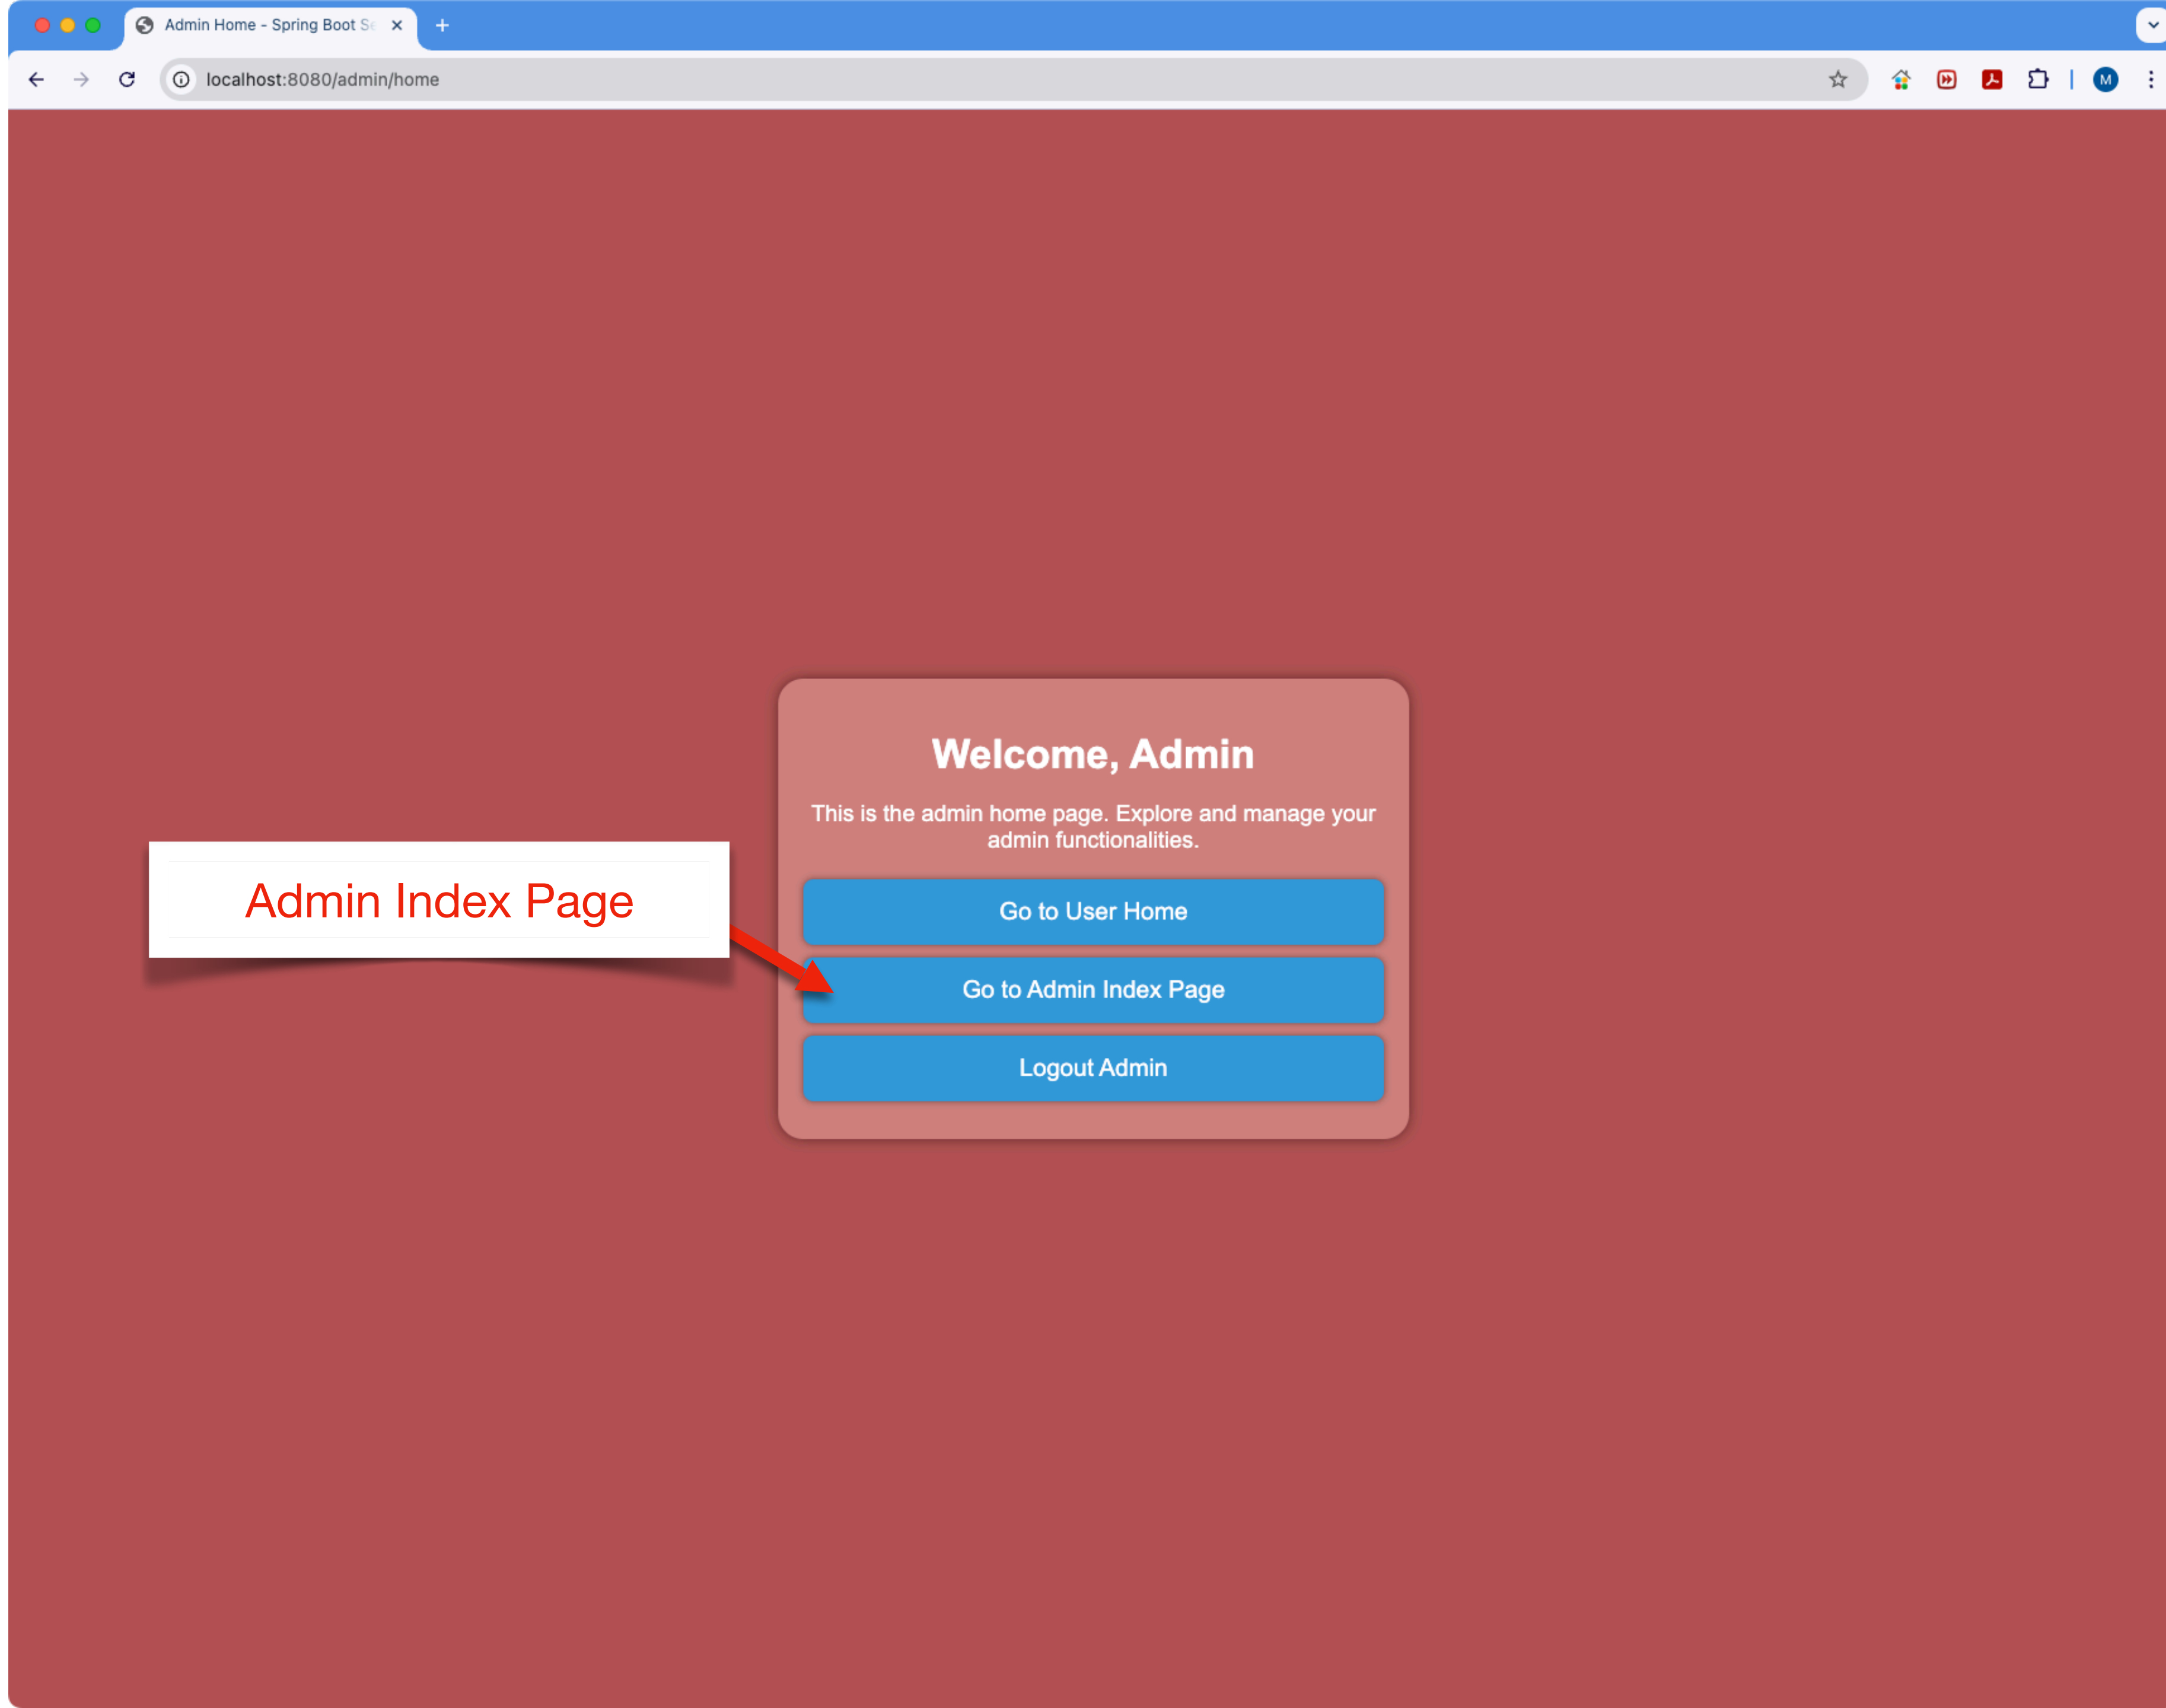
Admin Home - Spring Boot S

localhost:8080/admin/home

M

Welcome, Admin

This is the admin home page. Explore and manage your admin functionalities.

Admin Index Page

Go to User Home

Go to Admin Index Page

Logout Admin